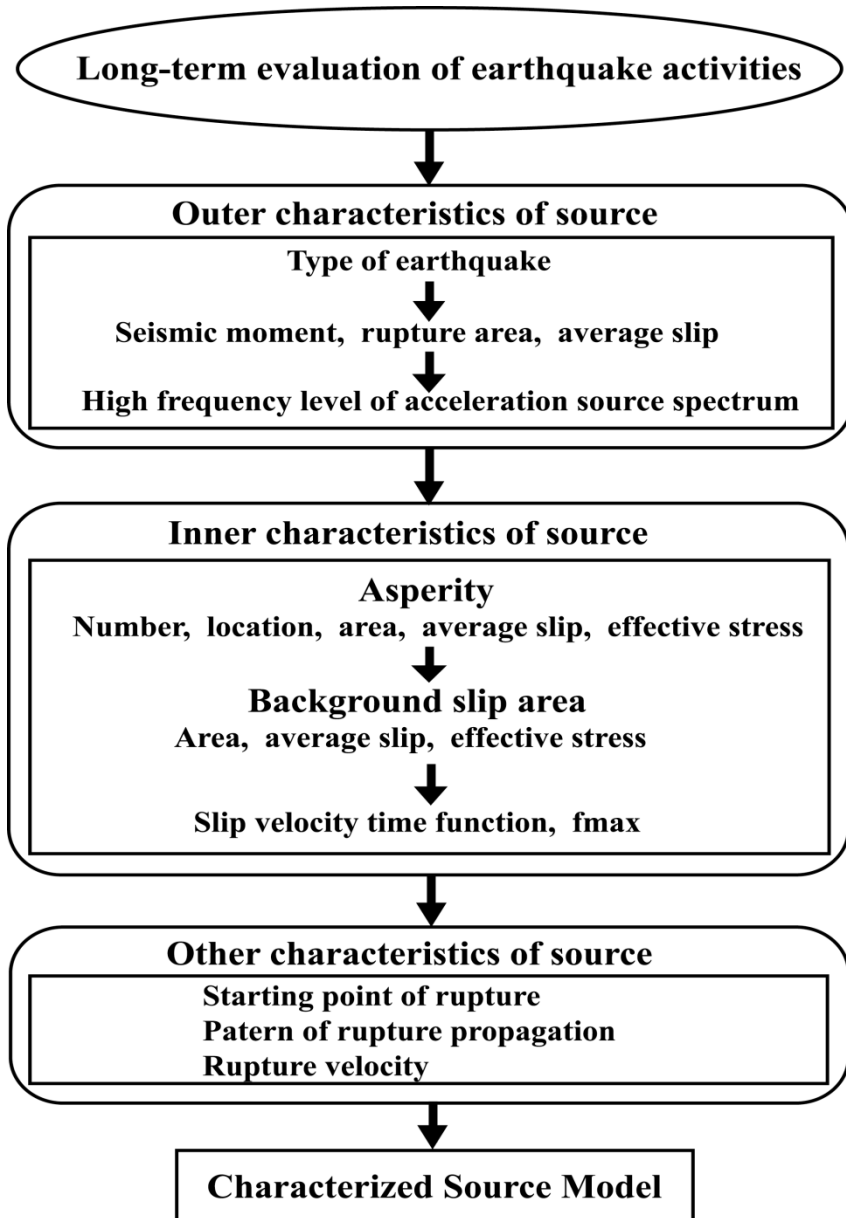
Long-term evaluation of earthquake activities

Outer characteristics of source

Type of earthquake

Seismic moment, rupture area, average slip

High frequency level of acceleration source spectrum

Inner characteristics of source

Asperity

Number, location, area, average slip, effective stress

Background slip area

Area, average slip, effective stress

Slip velocity time function, fmax

Other characteristics of source

Starting point of rupture
Patern of rupture propagation
Rupture velocity

Characterized Source Model